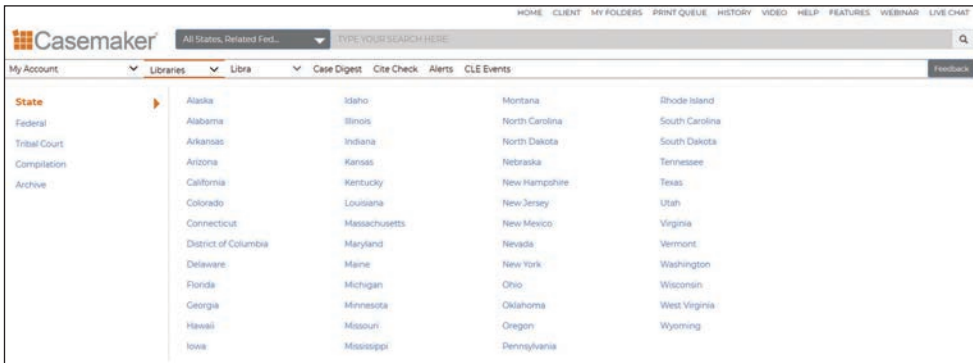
HOME CLIENT MY FOLDERS PRINT QUEUE HISTORY VIDEO HELP FEATURES WEBINAR LIVE CHAT

Casemaker

All States, Related Fed...

TYPE YOUR SEARCH HERE

My Account Libraries Libra Case Digest Cite Check Alerts CLE Events Feedback

State
Federal
Tribal Court
Compilation
Archive

Alaska
Alabama
Arkansas
Arizona
California
Colorado
Connecticut
District of Columbia
Delaware
Florida
Georgia
Hawaii
Iowa

Idaho
Illinois
Indiana
Kansas
Kentucky
Louisiana
Massachusetts
Maryland
Maine
Michigan
Minnesota
Missouri
Mississippi

Montana
North Carolina
North Dakota
Nebraska
New Hampshire
New Jersey
New Mexico
Nevada
New York
Ohio
Oklahoma
Oregon
Pennsylvania

Rhode Island
South Carolina
South Dakota
Tennessee
Texas
Utah
Virginia
Vermont
Washington
Wisconsin
West Virginia
Wyoming